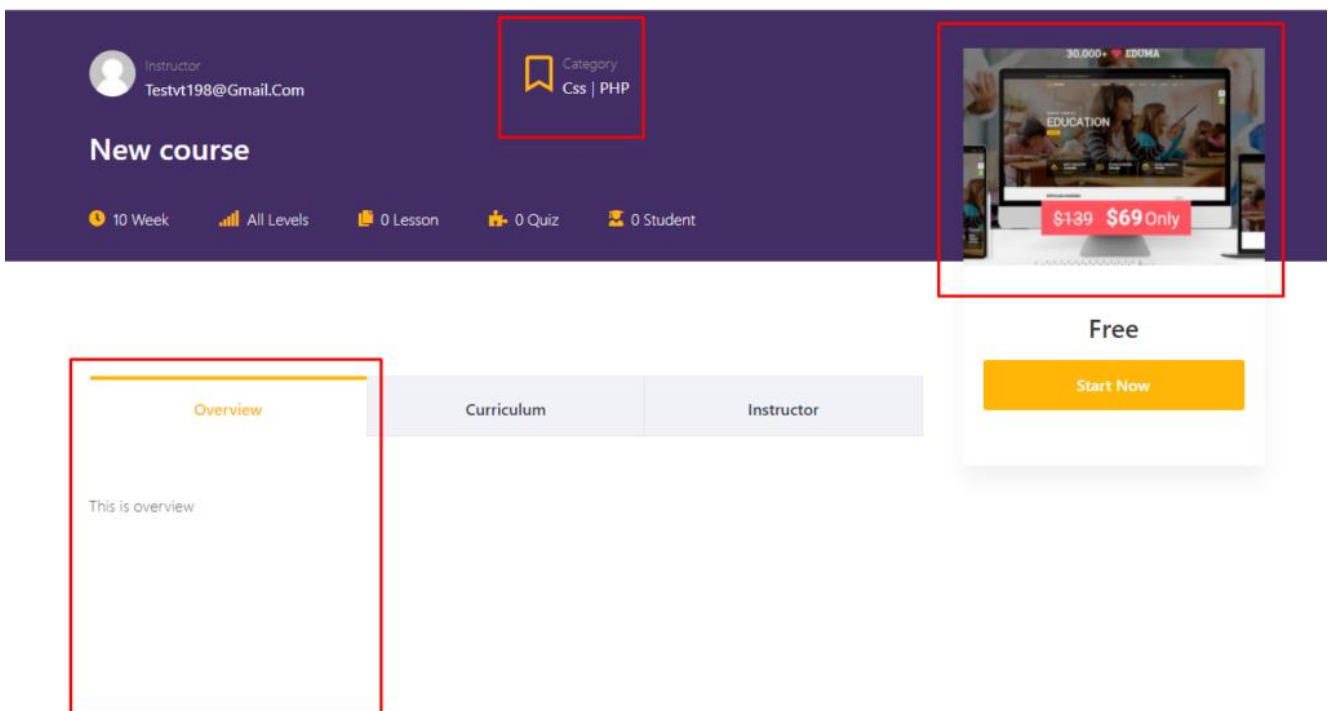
Instructor
Testvt198@Gmail.Com

Category
Css | PHP

New course

10 Week All Levels 0 Lesson 0 Quiz 0 Student

30,000+ EDUMA

EDUCATION

$139 $69 Only

Free

Start Now

Overview | Curriculum | Instructor

This is overview